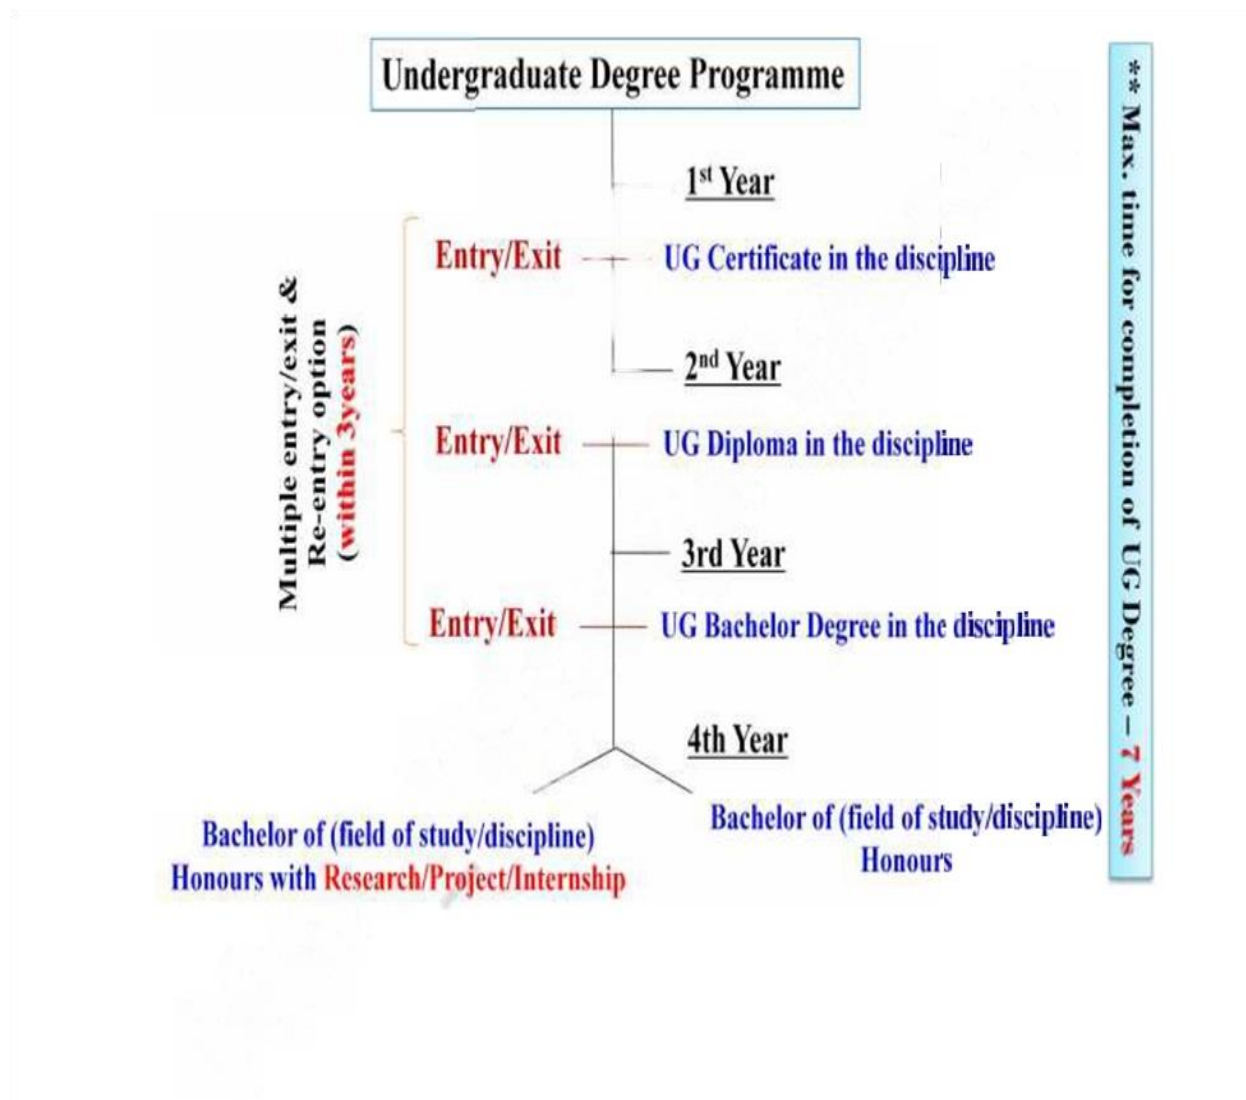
Undergraduate Degree Programme

$1^{st}$ Year

Entry/Exit UG Certificate in the discipline

$2^{nd}$ Year

Entry/Exit UG Diploma in the discipline

3rd Year

Entry/Exit UG Bachelor Degree in the discipline

4th Year

Bachelor of (field of study/discipline) Honours with Research/Project/Internship

Bachelor of (field of study/discipline) Honours

Multiple entry/exit & Re-entry option (within 3years)

** Max. time for completion of UG Degree – 7 Years